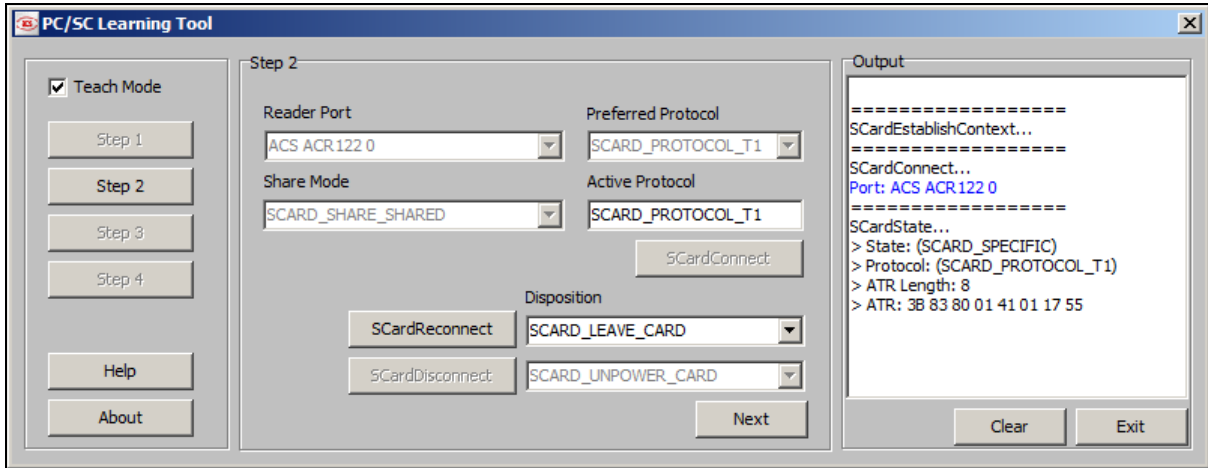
PC/SC Learning Tool

Teach Mode

Step 1

Step 2

Step 3

Step 4

Help

About

Step 2

Reader Port

ACS ACR122 0

Share Mode

SCARD_SHARE_SHARED

Preferred Protocol

SCARD_PROTOCOL_T1

Active Protocol

SCARD_PROTOCOL_T1

SCardConnect

Disposition

SCardReconnect

SCARD_LEAVE_CARD

SCardDisconnect

SCARD_UNPOWER_CARD

Next

Output

==================
SCardEstablishContext...
==================
SCardConnect...
Port: ACS ACR122 0
==================
SCardState...
> State: (SCARD_SPECIFIC)
> Protocol: (SCARD_PROTOCOL_T1)
> ATR Length: 8
> ATR: 3B 83 80 01 41 01 17 55

Clear

Exit